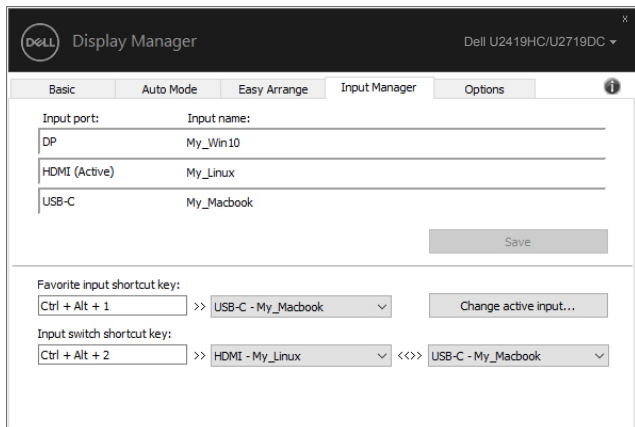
DELL Display Manager

Dell U2419HC/U2719DC ▾

x

Basic | Auto Mode | Easy Arrange | Input Manager | Options

Input port: Input name:

DP My_Win10

HDMI (Active) My_Linux

USB-C My_Macbook

Save

Favorite input shortcut key:

Ctrl + Alt + 1 >> USB-C - My_Macbook

Change active input...

Input switch shortcut key:

Ctrl + Alt + 2 >> HDMI - My_Linux <<>> USB-C - My_Macbook